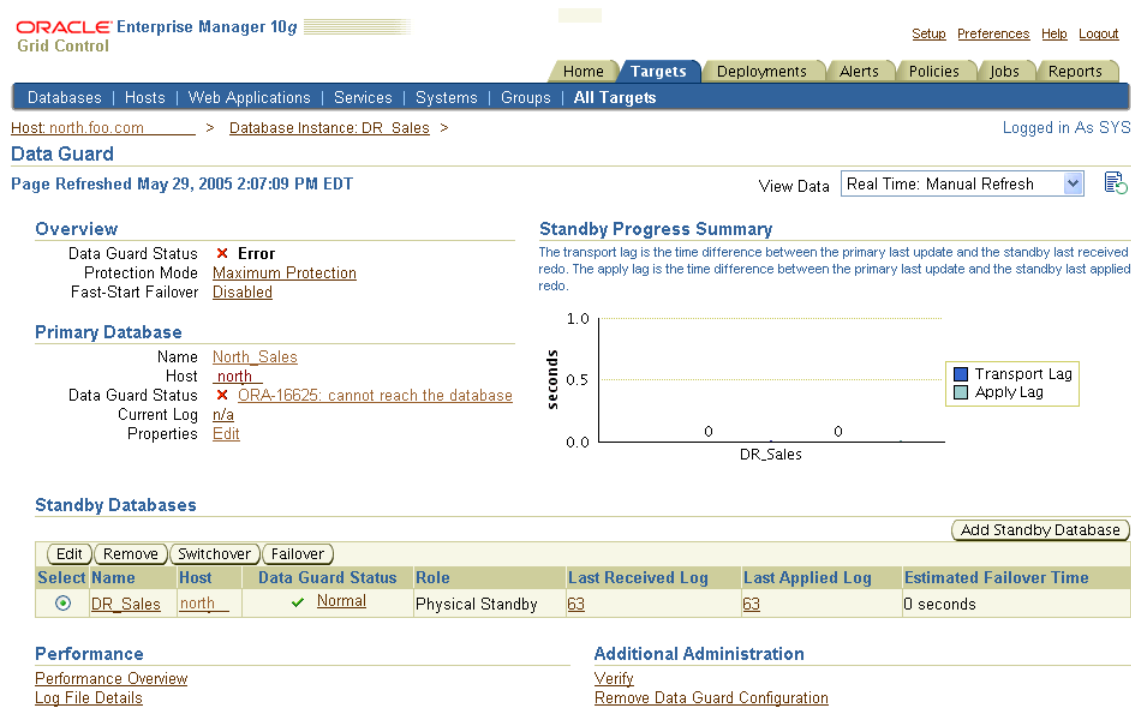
ORACLE Enterprise Manager 10g
Grid Control

Setup Preferences Help Logout

Home Targets Deployments Alerts Policies Jobs Reports

Databases | Hosts | Web Applications | Services | Systems | Groups | All Targets

Host: north.foo.com > Database Instance: DR_Sales >

Logged in As SYS

Data Guard

Page Refreshed May 29, 2005 2:07:09 PM EDT

View Data Real Time: Manual Refresh

Overview

Data Guard Status ✕ Error
Protection Mode Maximum Protection
Fast-Start Failover Disabled

Primary Database

Name North_Sales
Host north
Data Guard Status ✕ ORA-16625: cannot reach the database
Current Log n/a
Properties Edit

Standby Progress Summary

The transport lag is the time difference between the primary last update and the standby last received redo. The apply lag is the time difference between the primary last update and the standby last applied redo.

1.0
0.5
0.0
seconds
0
0
DR_Sales
Transport Lag
Apply Lag

Standby Databases

Add Standby Database

Edit Remove Switchover Failover

| Select | Name | Host | Data Guard Status | Role | Last Received Log | Last Applied Log | Estimated Failover Time |
|---|---|---|---|---|---|---|---|
| ⊙ | DR_Sales | north | ✔ Normal | Physical Standby | 63 | 63 | 0 seconds |

Performance

Performance Overview
Log File Details

Additional Administration

Verify
Remove Data Guard Configuration